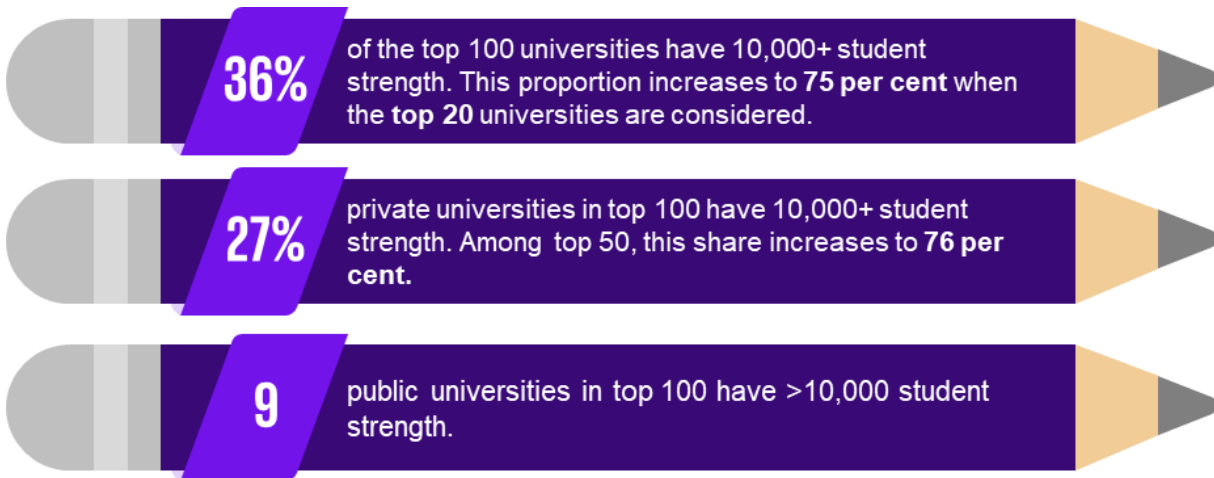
36%

of the top 100 universities have 10,000+ student strength. This proportion increases to 75 per cent when the top 20 universities are considered.

27%

private universities in top 100 have 10,000+ student strength. Among top 50, this share increases to 76 per cent.

9

public universities in top 100 have >10,000 student strength.